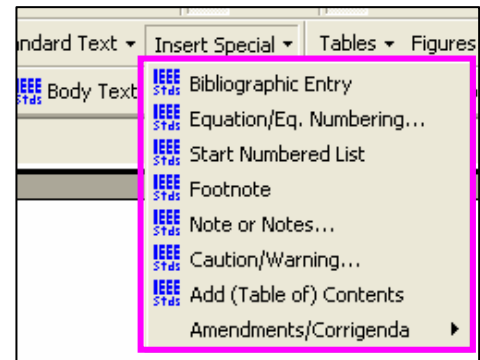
ndard Text ▾ Insert Special ▾ Tables ▾ Figures

IEEE Stds Body Text

IEEE Stds Bibliographic Entry
IEEE Stds Equation/Eq. Numbering...
IEEE Stds Start Numbered List
IEEE Stds Footnote
IEEE Stds Note or Notes...
IEEE Stds Caution/Warning...
IEEE Stds Add (Table of) Contents
Amendments/Corrigenda ▸